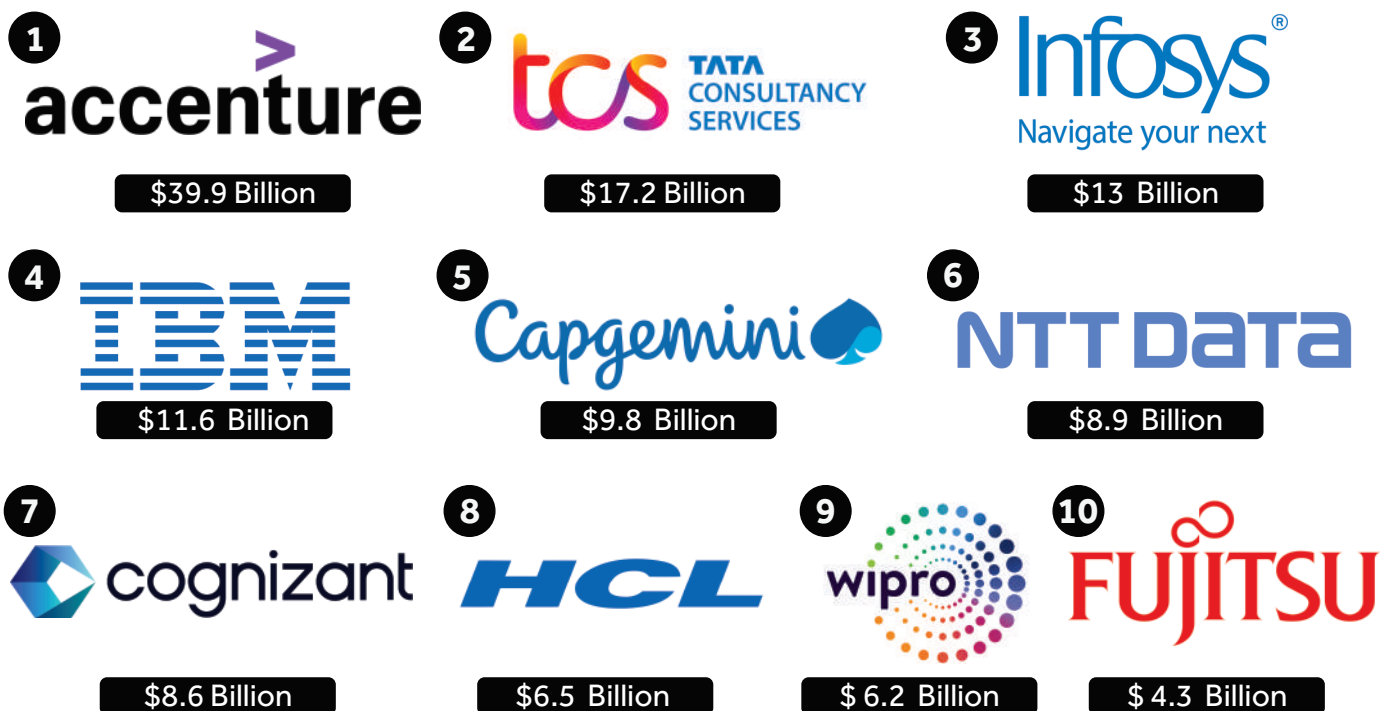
1
accenture
$39.9 Billion

2
tcs TATA CONSULTANCY SERVICES
$17.2 Billion

3
Infosys®
Navigate your next
$13 Billion

4
IBM
$11.6 Billion

5
Capgemini
$9.8 Billion

6
NTT DaTa
$8.9 Billion

7
cognizant
$8.6 Billion

8
HCL
$6.5 Billion

9
wipro
$ 6.2 Billion

10
FUJITSU
$ 4.3 Billion